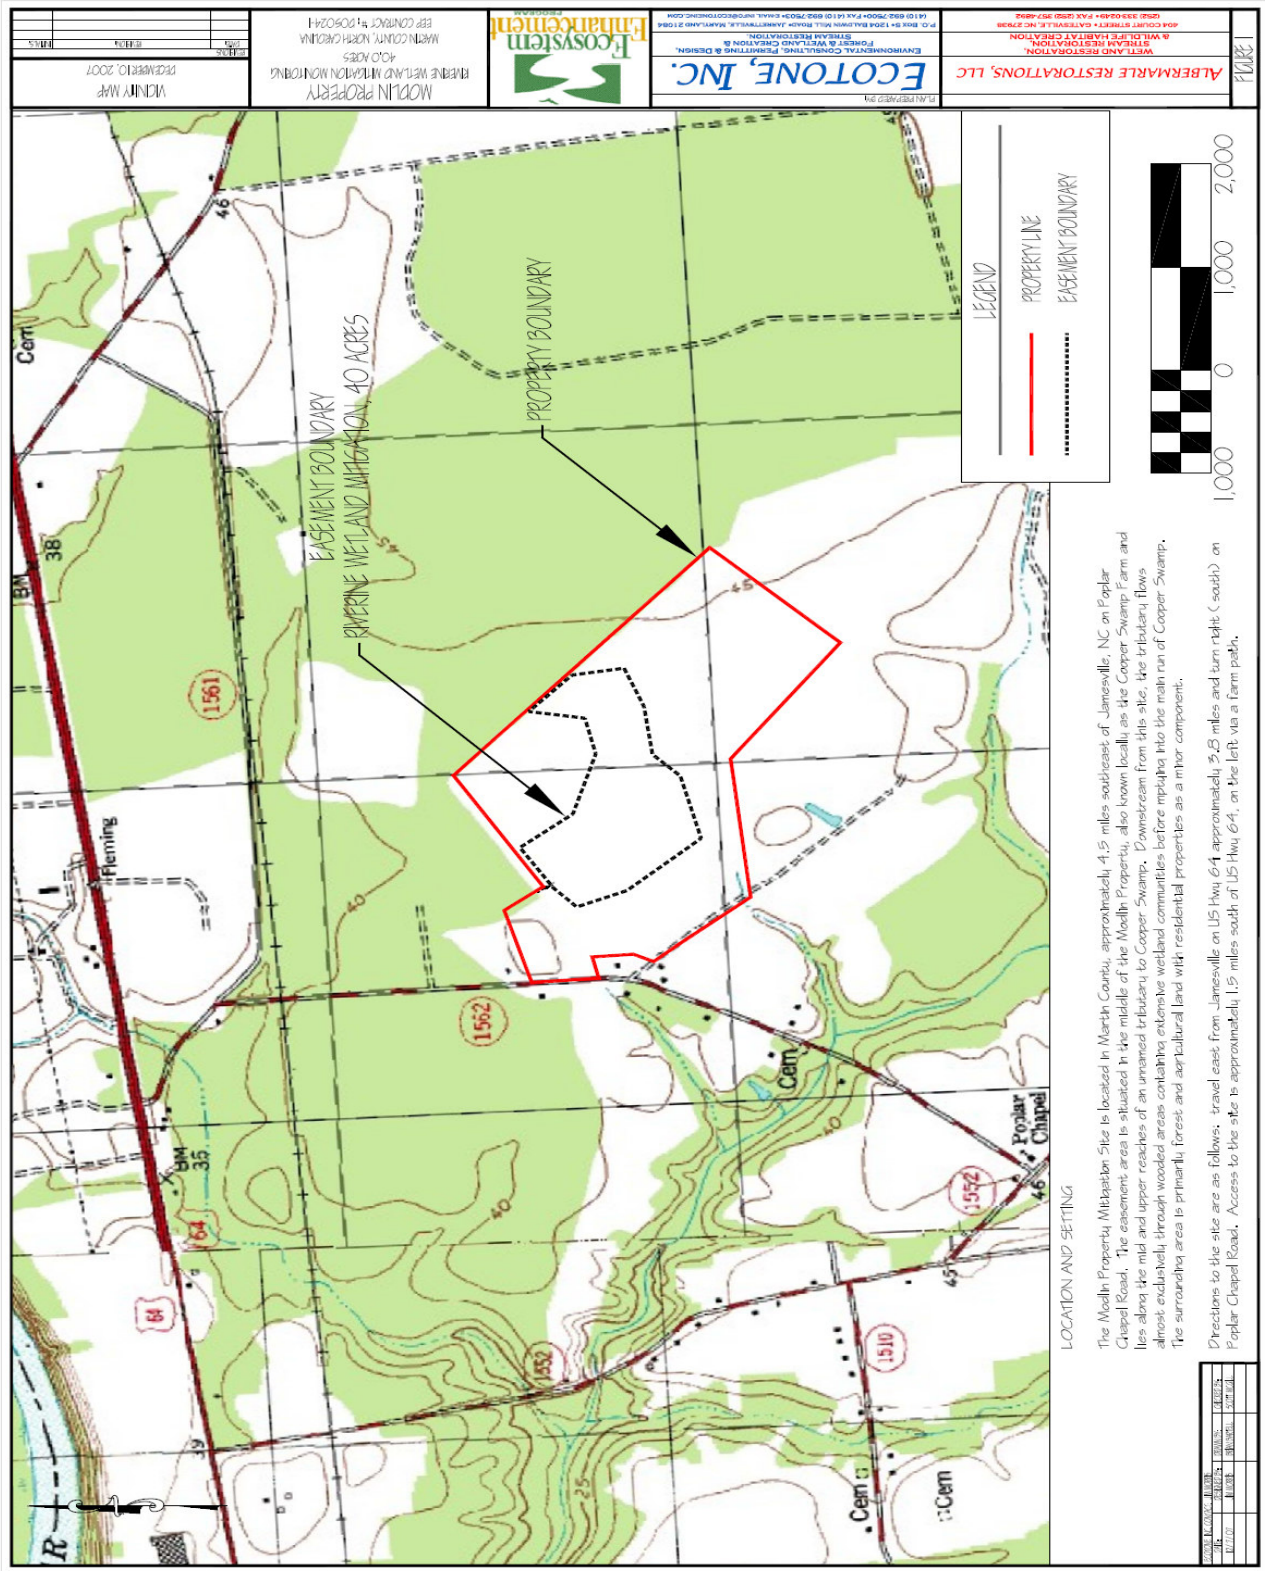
FIGURE 1

ALBEMARLE RESTORATIONS, LLC
WETLAND RESTORATION, STREAM RESTORATION, & WILDLIFE HABITAT CREATION
404 COURT STREET • GATESVILLE, NC 27938
(252) 333-0249 • FAX (252) 357-4862

PLAN PREPARED BY:
ECOTONE, INC.
ENVIRONMENTAL CONSULTING, PERMITTING & DESIGN, FOREST & WETLAND CREATION & STREAM RESTORATION
P.O. BOX 5 • 1204 BALDWIN MILL ROAD • JARRETTSVILLE, MARYLAND 21084
(410) 692-7500 • FAX (410) 692-7503 • EMAIL INFO@ECOTONEINC.COM

Ecosystem Enhancement PROGRAM

MODLIN PROPERTY
RIVERINE WETLAND MITIGATION MONITORING
40.0 ACRES
MARTIN COUNTY, NORTH CAROLINA
EEP CONTRACT #: D05024-1

VICINITY MAP
DECEMBER 10, 2007

LEGEND
PROPERTY LINE
EASEMENT BOUNDARY

1,000 0 1,000 2,000

PROPERTY BOUNDARY
EASEMENT BOUNDARY
RIVERINE WETLAND MITIGATION, 40 ACRES

Cem
38
BM
1561
Fleming
1562
40
45
Cem
Poplar Chapel
1552
46
64
BM 35
64
1552
1510
25
39
Cem
Cem
R

LOCATION AND SETTING
The Modlin Property Mitigation Site is located in Martin County, approximately 4.5 miles southeast of Jamesville, NC on Poplar Chapel Road. The easement area is situated in the middle of the Modlin Property, also known locally as the Cooper Swamp Farm and lies along the mid and upper reaches of an unnamed tributary to Cooper Swamp. Downstream from this site, the tributary flows almost exclusively through wooded areas containing extensive wetland communities before emptying into the main run of Cooper Swamp. The surrounding area is primarily forest and agricultural land with residential properties as a minor component.

Directions to the site are as follows: travel east from Jamesville on US Hwy 64 approximately 3.8 miles and turn right (south) on Poplar Chapel Road. Access to the site is approximately 1.5 miles south of US Hwy 64, on the left via a farm path.